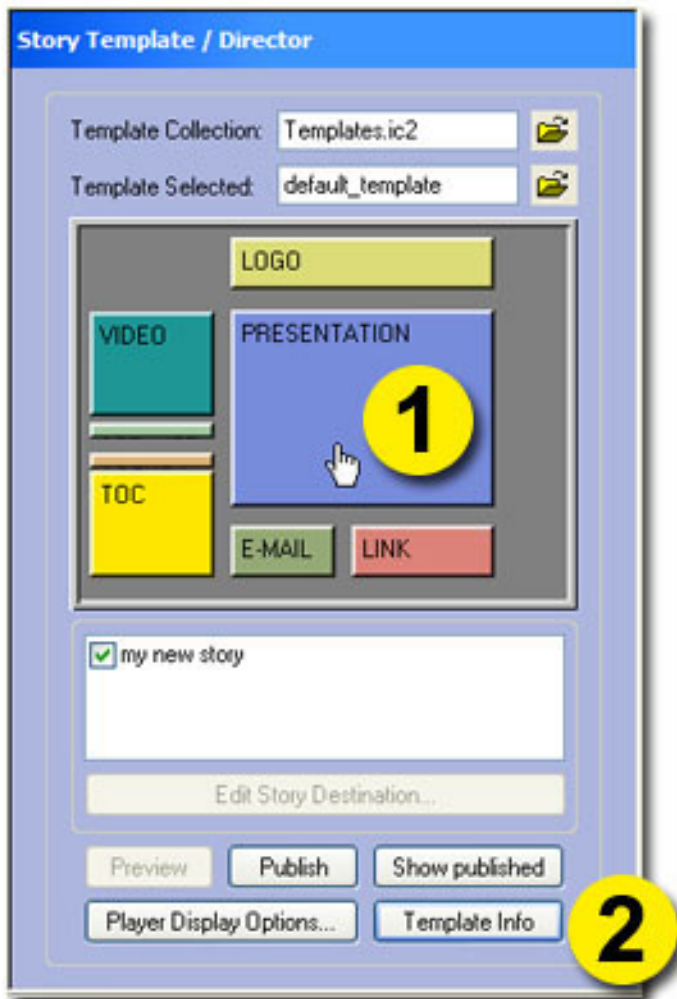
Story Template / Director

Template Collection: Templates.ic2

Template Selected: default_template

LOGO

VIDEO

PRESENTATION

1

TOC

E-MAIL

LINK

my new story

Edit Story Destination...

Preview

Publish

Show published

Player Display Options...

Template Info

2